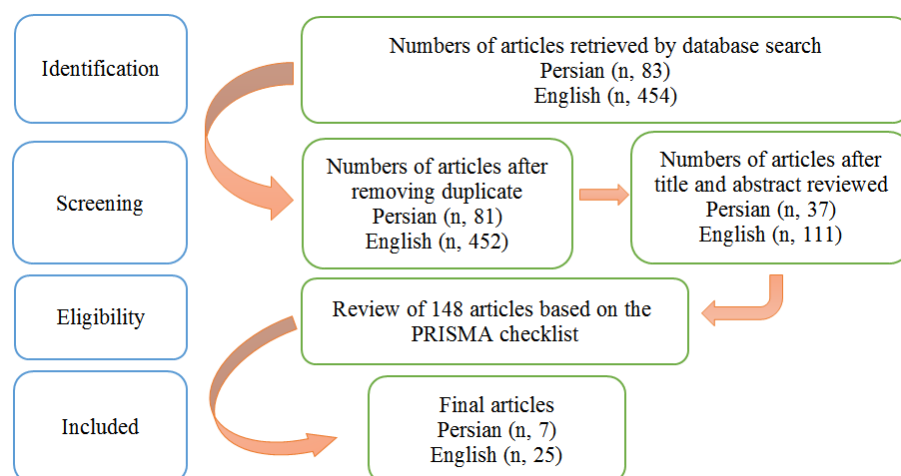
Identification

Numbers of articles retrieved by database search
Persian (n, 83)
English (n, 454)

Screening

Numbers of articles after removing duplicate
Persian (n, 81)
English (n, 452)

Numbers of articles after title and abstract reviewed
Persian (n, 37)
English (n, 111)

Eligibility

Review of 148 articles based on the PRISMA checklist

Included

Final articles
Persian (n, 7)
English (n, 25)